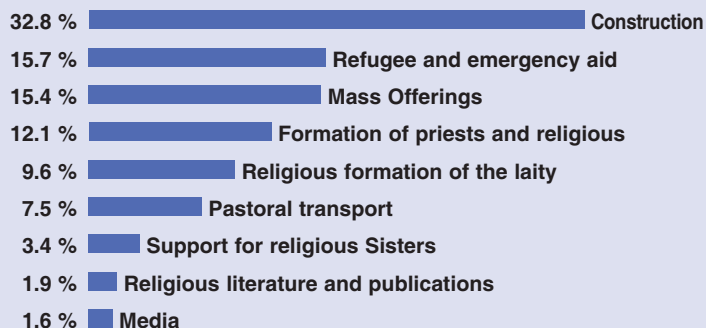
32.8 % Construction
15.7 % Refugee and emergency aid
15.4 % Mass Offerings
12.1 % Formation of priests and religious
9.6 % Religious formation of the laity
7.5 % Pastoral transport
3.4 % Support for religious Sisters
1.9 % Religious literature and publications
1.6 % Media